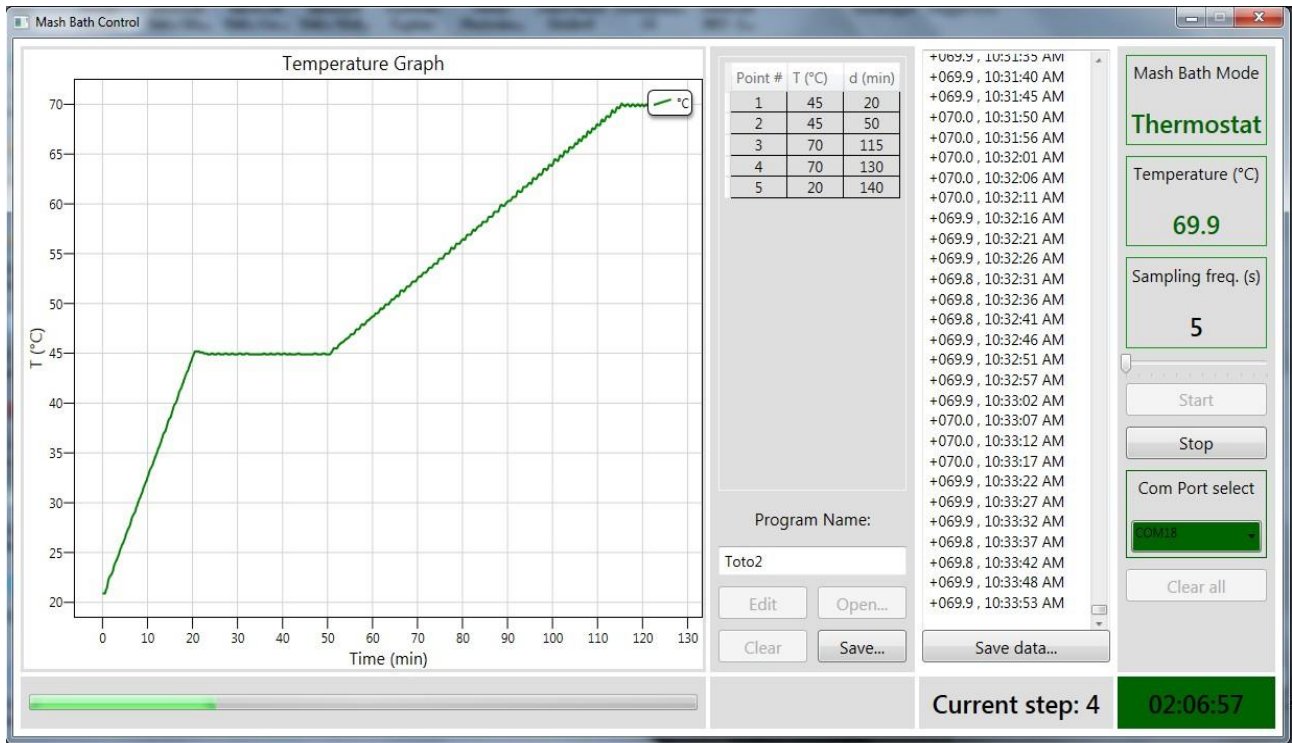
Mash Bath Control

Temperature Graph

°C

T (°C)

70
65
60
55
50
45
40
35
30
25
20

0 10 20 30 40 50 60 70 80 90 100 110 120 130

Time (min)

| Point # | T (°C) | d (min) |
|---|---|---|
| 1 | 45 | 20 |
| 2 | 45 | 50 |
| 3 | 70 | 115 |
| 4 | 70 | 130 |
| 5 | 20 | 140 |

Program Name:

Toto2

Edit
Open...
Clear
Save...

+069.9 , 10:31:35 AM
+069.9 , 10:31:40 AM
+069.9 , 10:31:45 AM
+070.0 , 10:31:50 AM
+070.0 , 10:31:56 AM
+070.0 , 10:32:01 AM
+070.0 , 10:32:06 AM
+070.0 , 10:32:11 AM
+069.9 , 10:32:16 AM
+069.9 , 10:32:21 AM
+069.9 , 10:32:26 AM
+069.8 , 10:32:31 AM
+069.8 , 10:32:36 AM
+069.8 , 10:32:41 AM
+069.9 , 10:32:46 AM
+069.9 , 10:32:51 AM
+069.9 , 10:32:57 AM
+069.9 , 10:33:02 AM
+070.0 , 10:33:07 AM
+070.0 , 10:33:12 AM
+070.0 , 10:33:17 AM
+069.9 , 10:33:22 AM
+069.9 , 10:33:27 AM
+069.9 , 10:33:32 AM
+069.8 , 10:33:37 AM
+069.8 , 10:33:42 AM
+069.9 , 10:33:48 AM
+069.9 , 10:33:53 AM

Save data...

Mash Bath Mode

Thermostat

Temperature (°C)

69.9

Sampling freq. (s)

5

Start

Stop

Com Port select

COM18

Clear all

Current step: 4

02:06:57